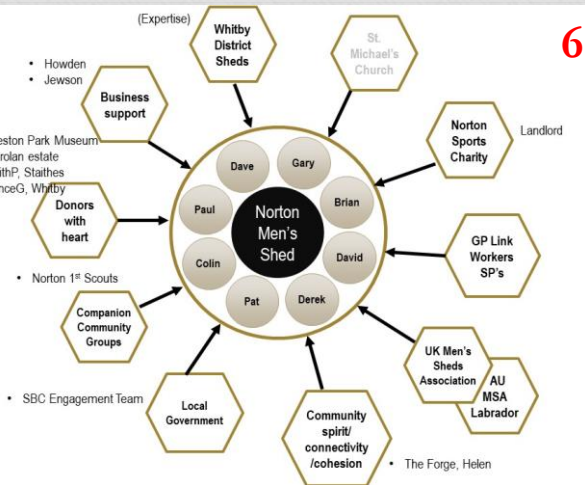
6

(Expertise)

Whitby District Sheds

St. Michael's Church

• Howden
• Jewson

Business support

Norton Sports Charity

Landlord

eston Park Museum
rolan estate
ithP, Staithes
nceG, Whitby

Donors with heart

Norton Men's Shed

Dave
Gary
Brian
David
Derek
Pat
Colin
Paul

GP Link Workers SP's

• Norton 1$^{st}$ Scouts

Companion Community Groups

UK Men's Sheds Association

AU MSA Labrador

• SBC Engagement Team

Local Government

Community spirit/ connectivity /cohesion

• The Forge, Helen